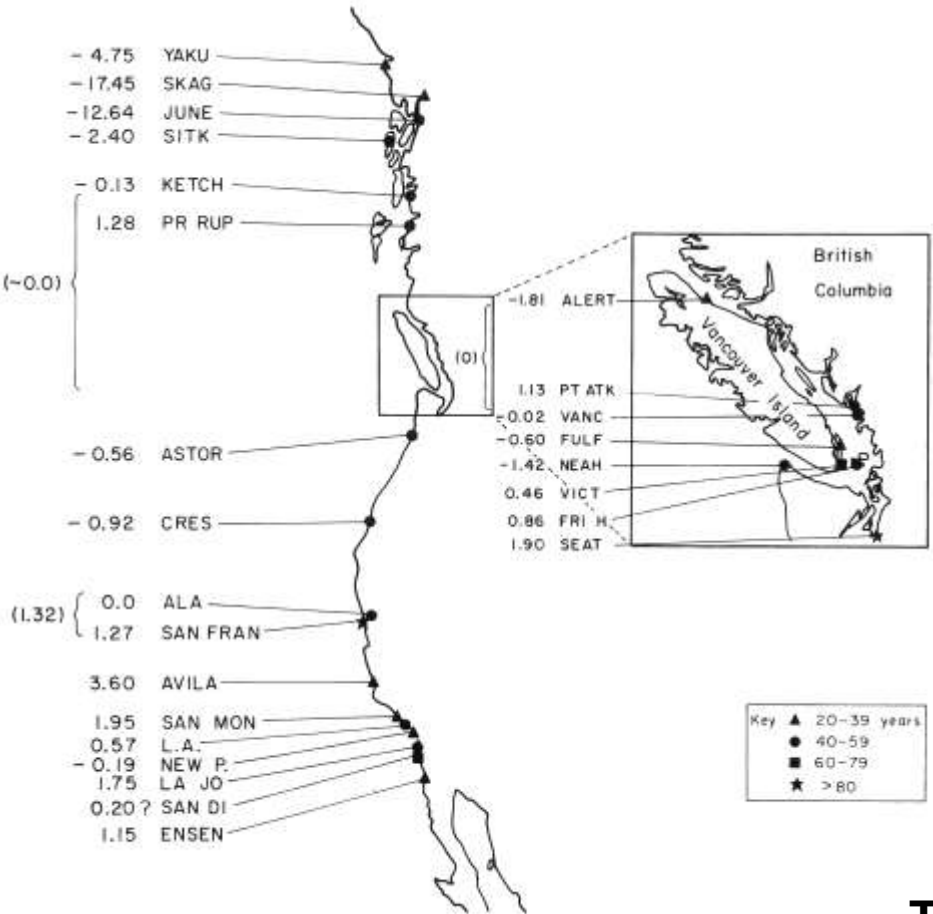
- 4.75 YAKU
- 17.45 SKAG
- 12.64 JUNE
- 2.40 SITK
- 0.13 KETCH
1.28 PR RUP
(~0.0)
- 0.56 ASTOR
- 0.92 CRES
(1.32) 0.0 ALA
1.27 SAN FRAN
3.60 AVILA
1.95 SAN MON
0.57 L.A.
- 0.19 NEW P.
1.75 LA JO
0.20 ? SAN DI
1.15 ENSEN

(0)

British Columbia
Vancouver Island
-1.81 ALERT
1.13 PT ATK
-0.02 VANC
-0.60 FULF
-1.42 NEAH
0.46 VICT
0.86 FRI H.
1.90 SEAT

Key
▲ 20-39 years
● 40-59
■ 60-79
★ >80